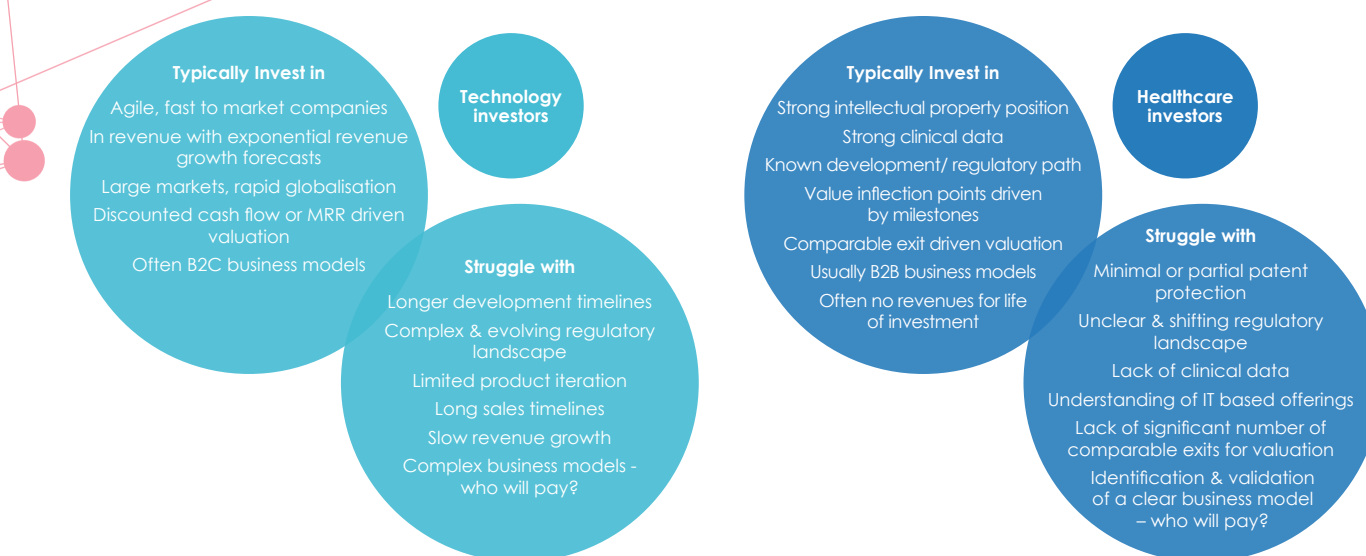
Technology investors

Typically Invest in

Agile, fast to market companies

In revenue with exponential revenue growth forecasts

Large markets, rapid globalisation

Discounted cash flow or MRR driven valuation

Often B2C business models

Struggle with

Longer development timelines

Complex & evolving regulatory landscape

Limited product iteration

Long sales timelines

Slow revenue growth

Complex business models - who will pay?

Healthcare investors

Typically Invest in

Strong intellectual property position

Strong clinical data

Known development/ regulatory path

Value inflection points driven by milestones

Comparable exit driven valuation

Usually B2B business models

Often no revenues for life of investment

Struggle with

Minimal or partial patent protection

Unclear & shifting regulatory landscape

Lack of clinical data

Understanding of IT based offerings

Lack of significant number of comparable exits for valuation

Identification & validation of a clear business model – who will pay?